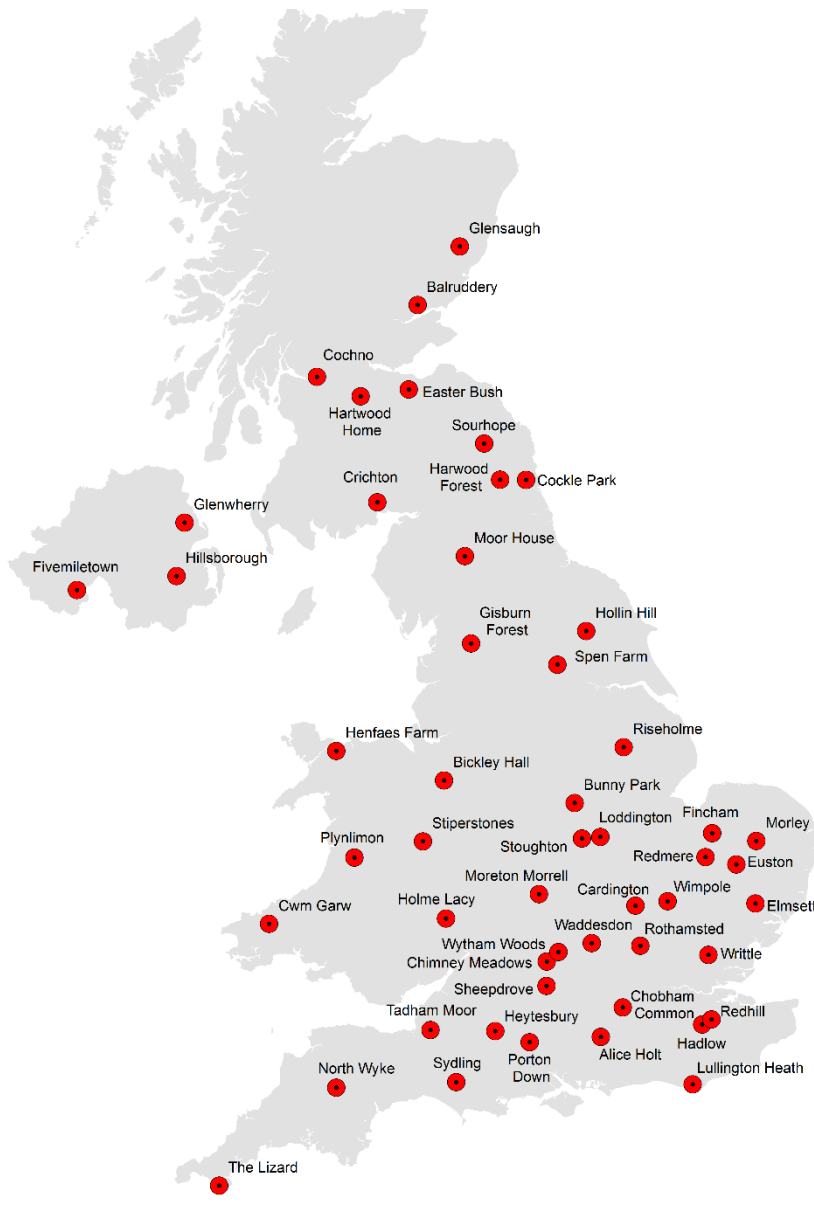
Glensaugh
Balruddery
Cochno
Easter Bush
Hartwood Home
Sourhope
Crichton
Harwood Forest
Cockle Park
Glenwherry
Fivemiletown
Hillsborough
Moor House
Gisburn Forest
Hollin Hill
Spen Farm
Henfaes Farm
Riseholme
Bickley Hall
Bunny Park
Plynlimon
Stiperstones
Stoughton
Loddington
Fincham
Morley
Redmere
Euston
Moreton Morrell
Cardington
Wimpole
Cwm Garw
Holme Lacy
Elmsett
Waddesdon
Rothamsted
Wytham Woods
Chimney Meadows
Writtle
Sheepdrove
Tadham Moor
Heytesbury
Chobham Common
Redhill
Hadlow
Alice Holt
North Wyke
Sydling
Porton Down
Lullington Heath
The Lizard